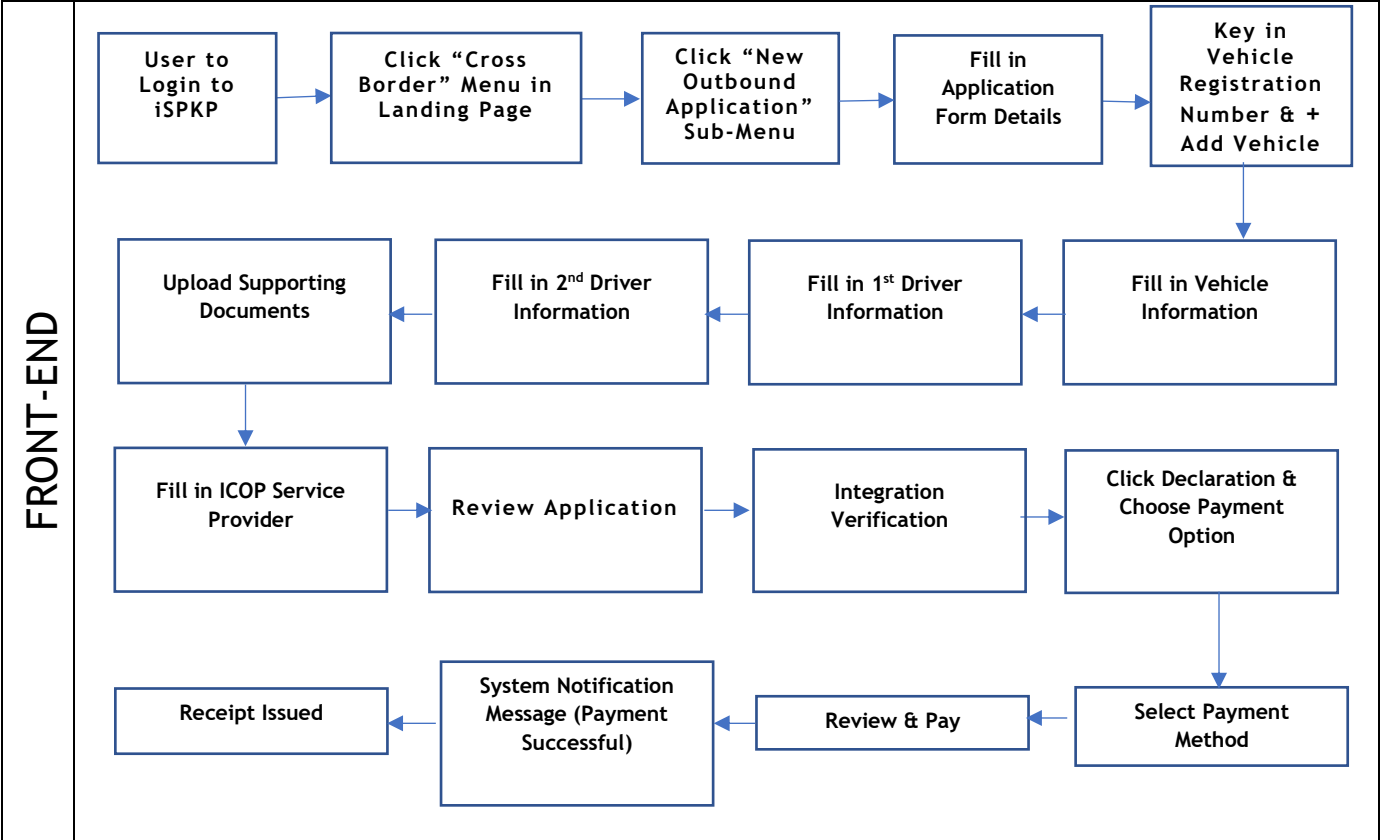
FRONT-END

User to Login to iSPKP

Click “Cross Border” Menu in Landing Page

Click “New Outbound Application” Sub-Menu

Fill in Application Form Details

Key in Vehicle Registration Number & + Add Vehicle

Fill in Vehicle Information

Fill in 1$^{st}$ Driver Information

Fill in 2$^{nd}$ Driver Information

Upload Supporting Documents

Fill in ICOP Service Provider

Review Application

Integration Verification

Click Declaration & Choose Payment Option

Select Payment Method

Review & Pay

System Notification Message (Payment Successful)

Receipt Issued